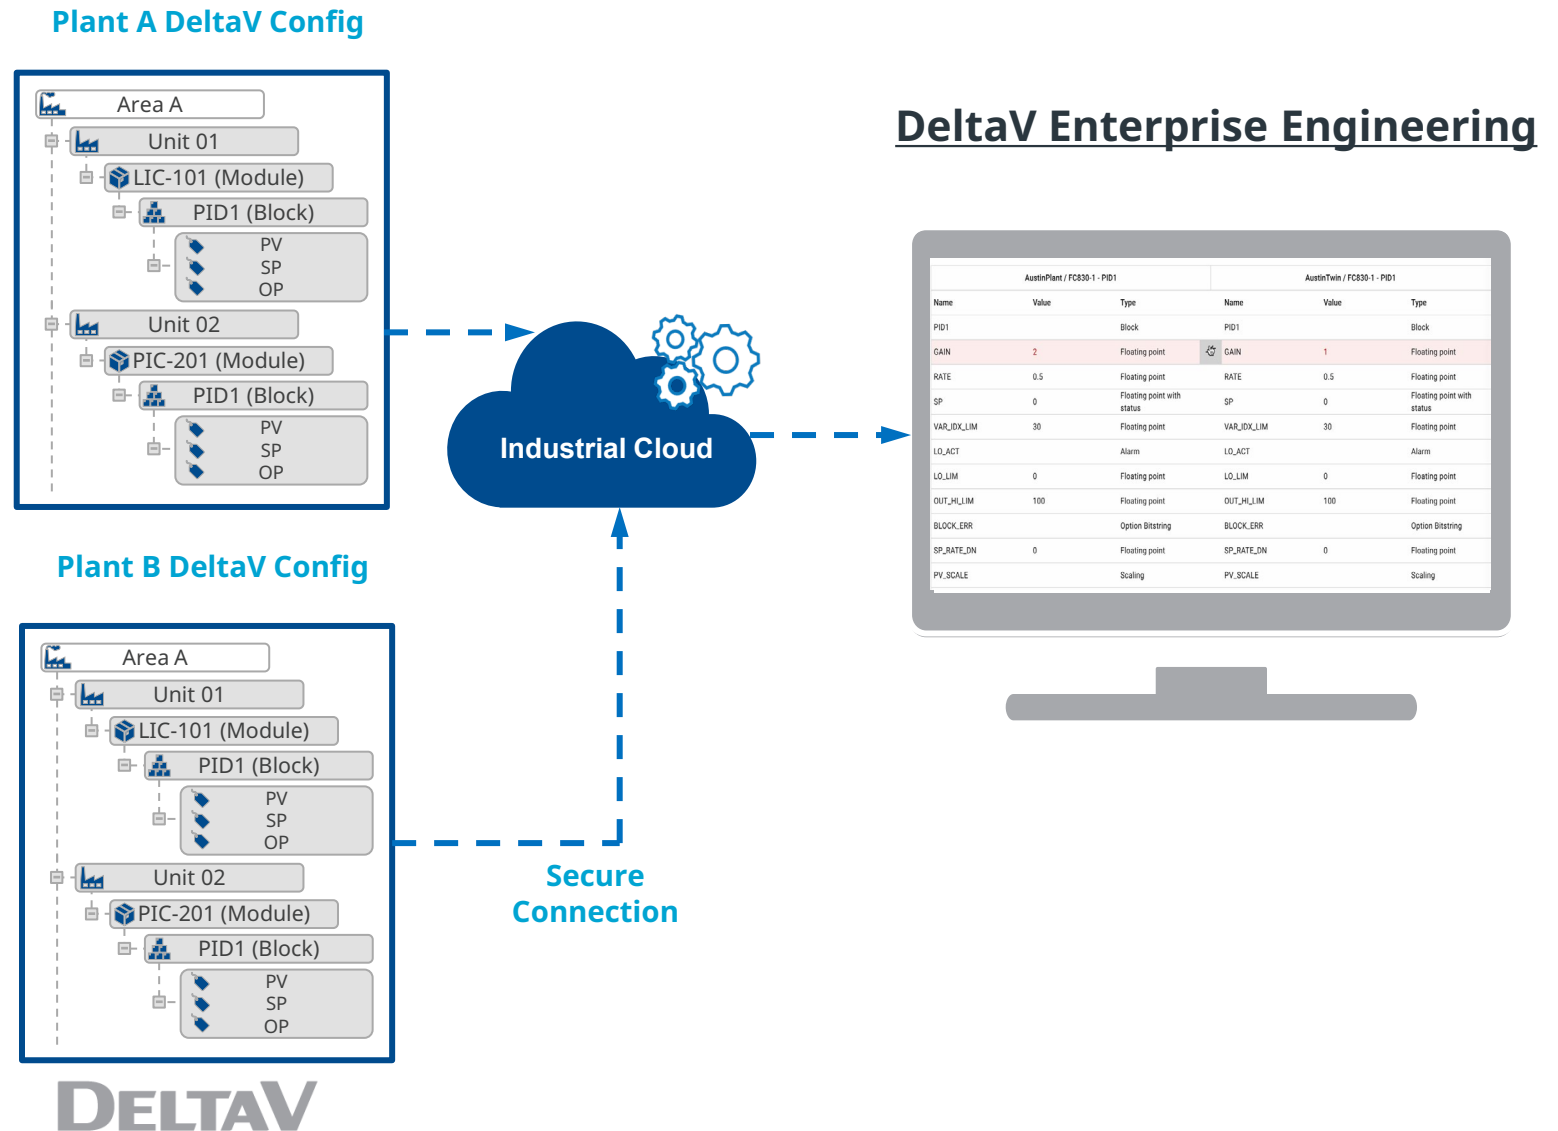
Plant A DeltaV Config

Area A
Unit 01
LIC-101 (Module)
PID1 (Block)
PV
SP
OP
Unit 02
PIC-201 (Module)
PID1 (Block)
PV
SP
OP

DeltaV Enterprise Engineering

Industrial Cloud

| AustinPlant / FC830-1 - PID1 | | | AustinTwin / FC830-1 - PID1 | | |
|---|---|---|---|---|---|
| Name | Value | Type | Name | Value | Type |
| PID1 | | Block | PID1 | | Block |
| GAIN | 2 | Floating point | GAIN | 1 | Floating point |
| RATE | 0.5 | Floating point | RATE | 0.5 | Floating point |
| SP | 0 | Floating point with status | SP | 0 | Floating point with status |
| VAR_IDX_LIM | 30 | Floating point | VAR_IDX_LIM | 30 | Floating point |
| LO_ACT | | Alarm | LO_ACT | | Alarm |
| LO_LIM | 0 | Floating point | LO_LIM | 0 | Floating point |
| OUT_HI_LIM | 100 | Floating point | OUT_HI_LIM | 100 | Floating point |
| BLOCK_ERR | | Option Bitstring | BLOCK_ERR | | Option Bitstring |
| SP_RATE_DN | 0 | Floating point | SP_RATE_DN | 0 | Floating point |
| PV_SCALE | | Scaling | PV_SCALE | | Scaling |

Plant B DeltaV Config

Area A
Unit 01
LIC-101 (Module)
PID1 (Block)
PV
SP
OP
Unit 02
PIC-201 (Module)
PID1 (Block)
PV
SP
OP

Secure Connection

DELTAV